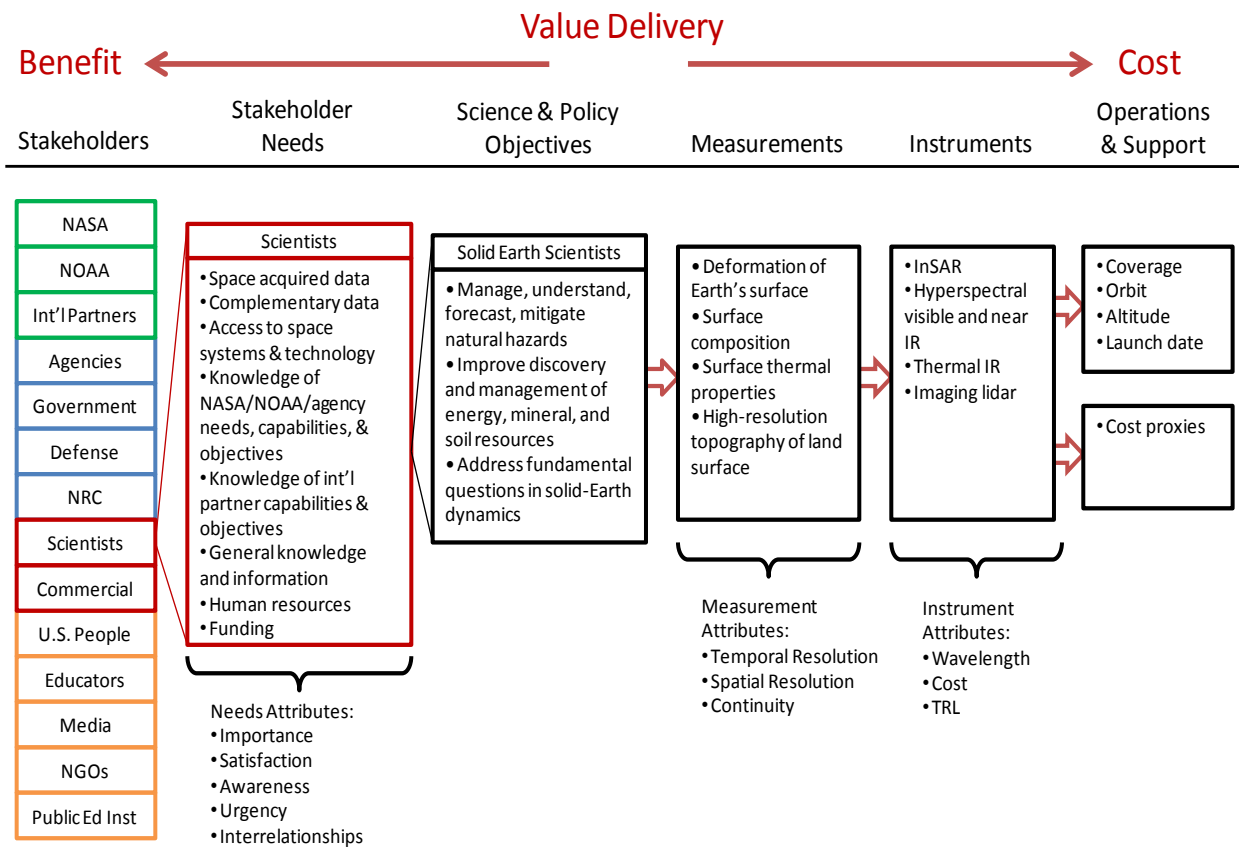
Value Delivery

Benefit

Cost

Stakeholders

Stakeholder Needs

Science & Policy Objectives

Measurements

Instruments

Operations & Support

NASA
NOAA
Int'l Partners
Agencies
Government
Defense
NRC
Scientists
Commercial
U.S. People
Educators
Media
NGOs
Public Ed Inst

Scientists
• Space acquired data
• Complementary data
• Access to space systems & technology
• Knowledge of NASA/NOAA/agency needs, capabilities, & objectives
• Knowledge of int'l partner capabilities & objectives
• General knowledge and information
• Human resources
• Funding

Needs Attributes:
• Importance
• Satisfaction
• Awareness
• Urgency
• Interrelationships

Solid Earth Scientists
• Manage, understand, forecast, mitigate natural hazards
• Improve discovery and management of energy, mineral, and soil resources
• Address fundamental questions in solid-Earth dynamics

• Deformation of Earth's surface
• Surface composition
• Surface thermal properties
• High-resolution topography of land surface

Measurement Attributes:
• Temporal Resolution
• Spatial Resolution
• Continuity

• InSAR
• Hyperspectral visible and near IR
• Thermal IR
• Imaging lidar

Instrument Attributes:
• Wavelength
• Cost
• TRL

• Coverage
• Orbit
• Altitude
• Launch date

• Cost proxies